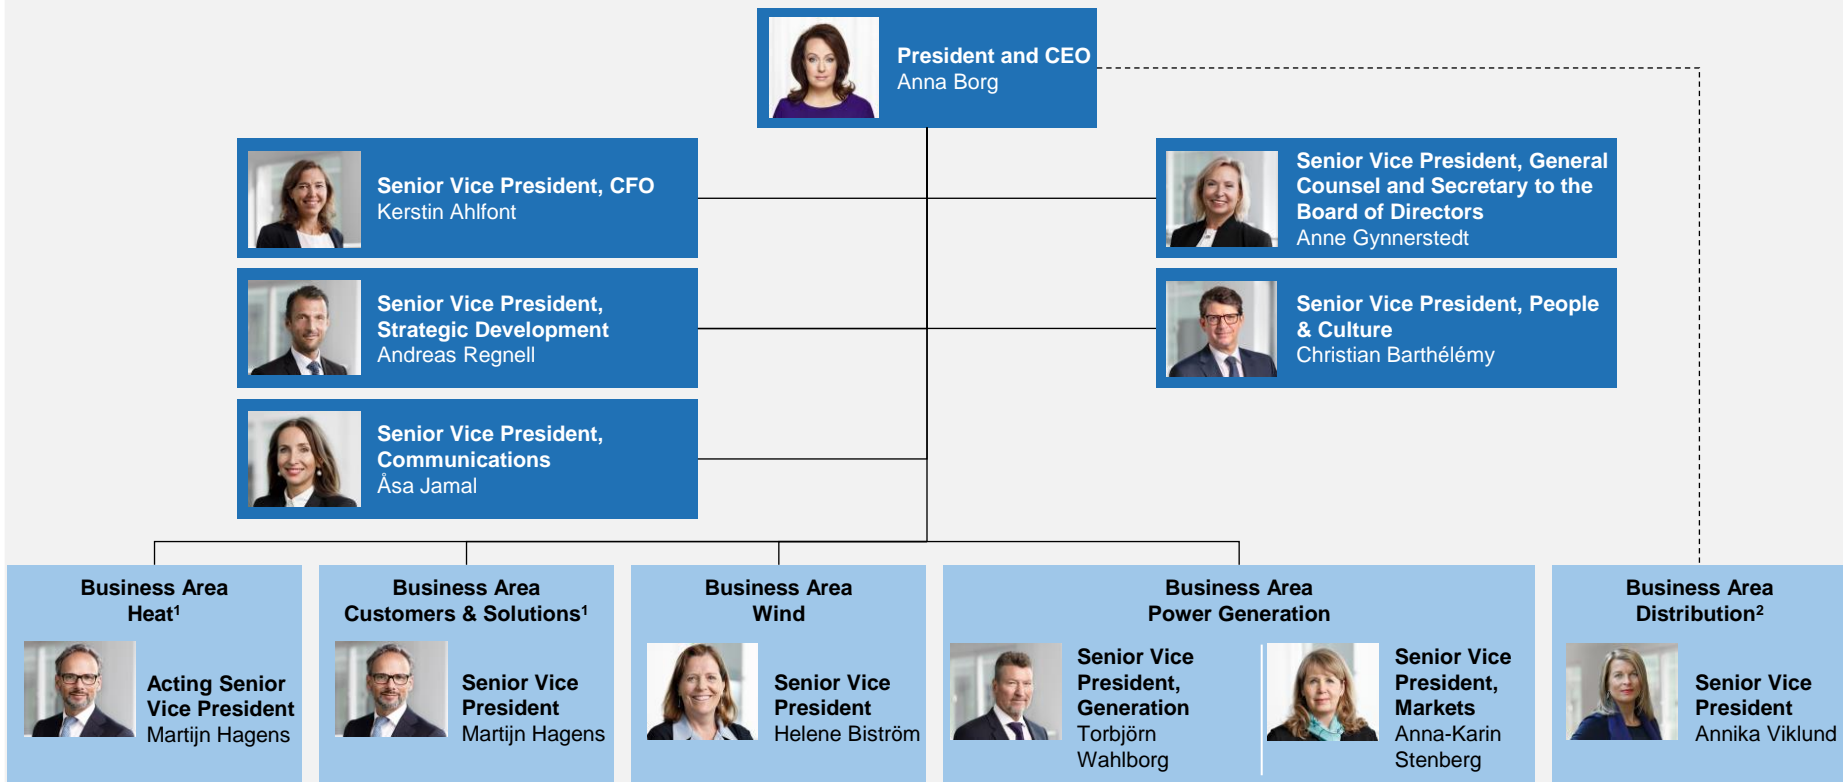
President and CEO
Anna Borg

Senior Vice President, CFO
Kerstin Ahlfont

Senior Vice President, General Counsel and Secretary to the Board of Directors
Anne Gynnerstedt

Senior Vice President, Strategic Development
Andreas Regnell

Senior Vice President, People & Culture
Christian Barthélémy

Senior Vice President, Communications
Åsa Jamal

Business Area Heat$^1$
Acting Senior Vice President
Martijn Hagens

Business Area Customers & Solutions$^1$
Senior Vice President
Martijn Hagens

Business Area Wind
Senior Vice President
Helene Biström

Business Area Power Generation
Senior Vice President, Generation
Torbjörn Wahlborg

Senior Vice President, Markets
Anna-Karin Stenberg

Business Area Distribution$^2$
Senior Vice President
Annika Viklund